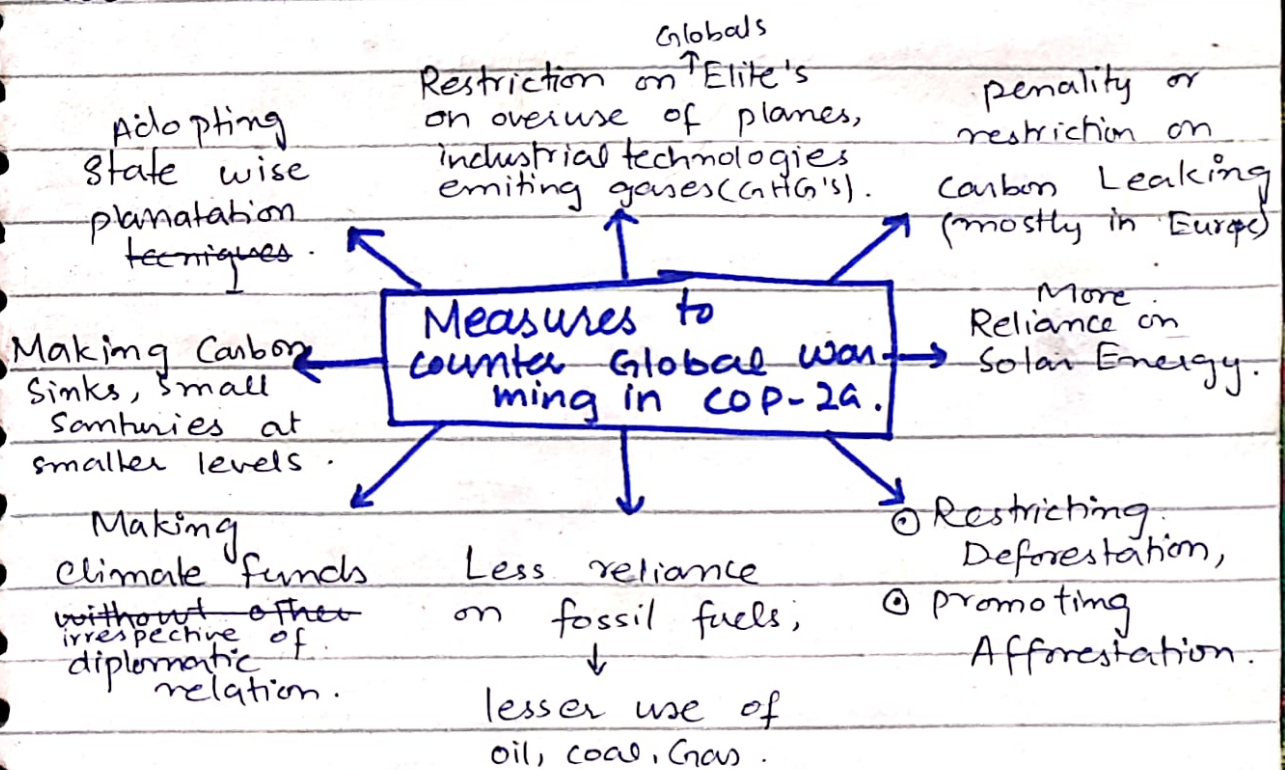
Measures to counter Global warming in COP-29.

Adopting state wise planatation ~~teqniques~~.

Globals
Restriction on Elite's on overuse of planes, industrial technologies emiting gases (GHG's).

penality or restriction on Carbon Leaking (mostly in Europe)

Making Carbon Sinks, small santuries at smaller levels.

More Reliance on Solar Energy.

Making Climate funds ~~without other~~ irrespective of diplomatic relation.

Less reliance on fossil fuels;
↓
lesser use of oil, coal, Gas.

⊙ Restricting Deforestation,
⊙ promoting Afforestation.